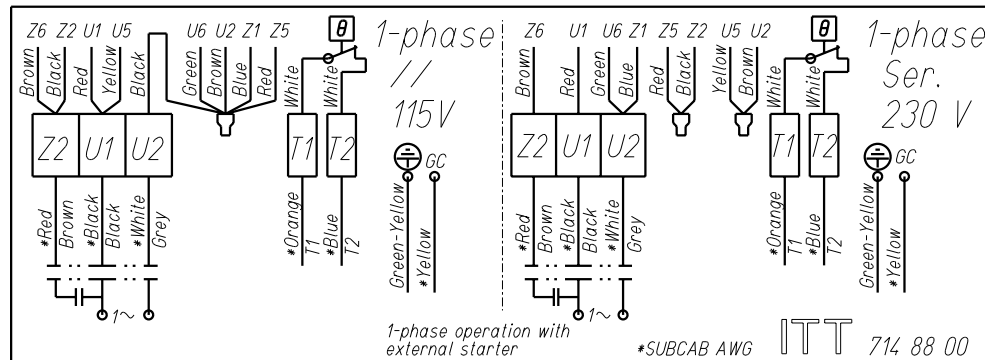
Z6 Z2 U1 U5 U6 U2 Z1 Z5
Brown Black Red Yellow Black Green Brown Blue Red
θ
1-phase
//
115V
White White
Z2 U1 U2
T1 T2
GC
*Red Brown *Black Black *White Grey
*Orange T1 *Blue T2
Green-Yellow *Yellow
1~

Z6 U1 U6 Z1 Z5 Z2 U5 U2
Brown Red Green Blue Red Black Yellow Brown
θ
1-phase
Ser.
230 V
White White
Z2 U1 U2
T1 T2
GC
*Red Brown *Black Black *White Grey
*Orange T1 *Blue T2
Green-Yellow *Yellow
1~

1-phase operation with external starter
*SUBCAB AWG
ITT
714 88 00